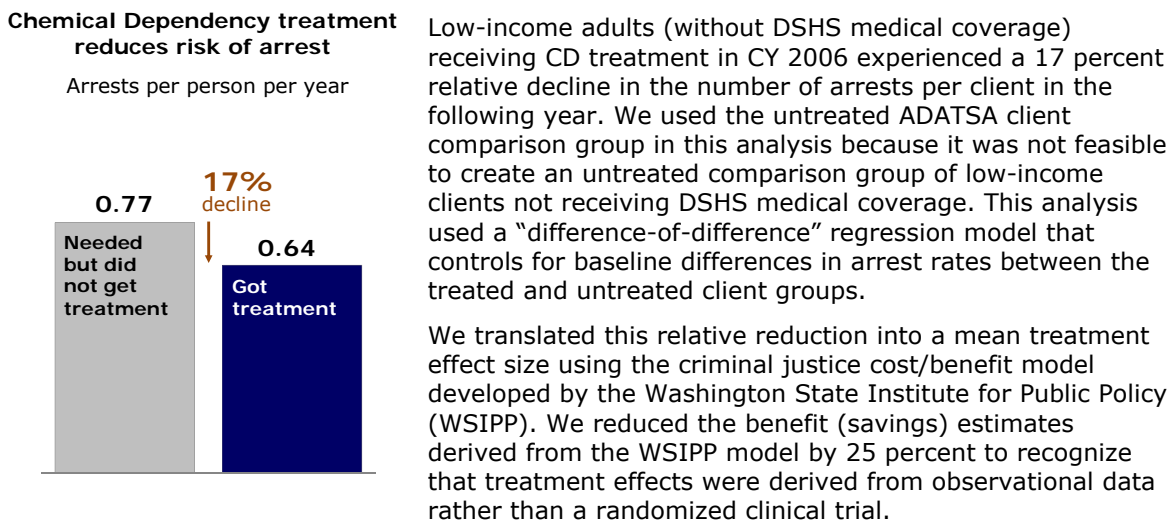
**Chemical Dependency treatment reduces risk of arrest**

Arrests per person per year

0.77

17% decline

0.64

Needed but did not get treatment

Got treatment

Low-income adults (without DSHS medical coverage) receiving CD treatment in CY 2006 experienced a 17 percent relative decline in the number of arrests per client in the following year. We used the untreated ADATSA client comparison group in this analysis because it was not feasible to create an untreated comparison group of low-income clients not receiving DSHS medical coverage. This analysis used a "difference-of-difference" regression model that controls for baseline differences in arrest rates between the treated and untreated client groups.

We translated this relative reduction into a mean treatment effect size using the criminal justice cost/benefit model developed by the Washington State Institute for Public Policy (WSIPP). We reduced the benefit (savings) estimates derived from the WSIPP model by 25 percent to recognize that treatment effects were derived from observational data rather than a randomized clinical trial.